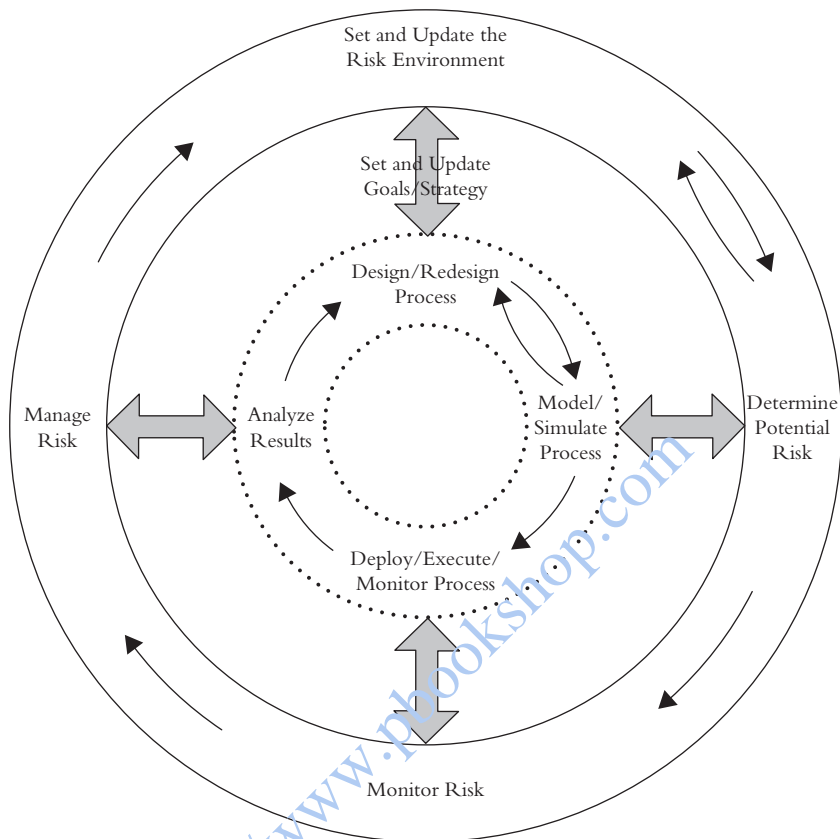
Set and Update the Risk Environment

Set and Update Goals/Strategy

Design/Redesign Process

Manage Risk

Analyze Results

Model/ Simulate Process

Determine Potential Risk

Deploy/Execute/ Monitor Process

Monitor Risk

www.pbookshop.com